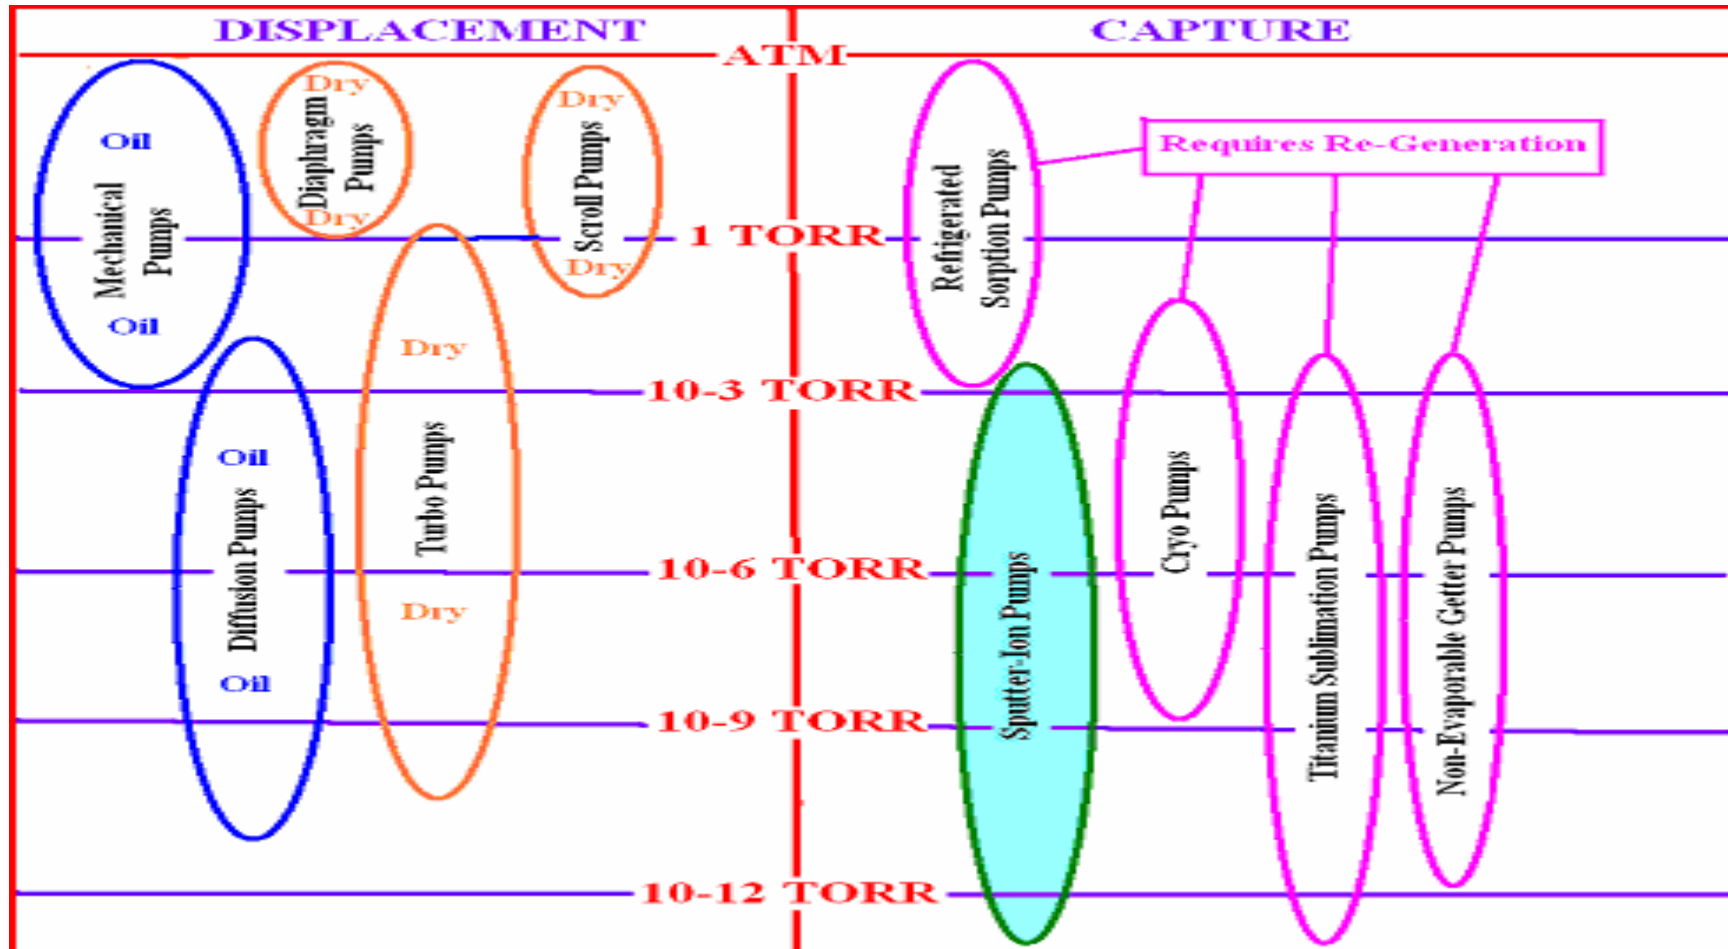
DISPLACEMENT

CAPTURE

ATM

Oil
Mechanical Pumps
Oil

Dry
Diaphragm Pumps
Dry

Dry
Scroll Pumps
Dry

Refrigerated Sorption Pumps

Requires Re-Generation

1 TORR

Dry
Turbo Pumps
Dry

10-3 TORR

Oil
Diffusion Pumps
Oil

Sputter-Ion Pumps

Cryo Pumps

Titanium Sublimation Pumps

Non-Evaporable Getter Pumps

10-6 TORR

10-9 TORR

10-12 TORR